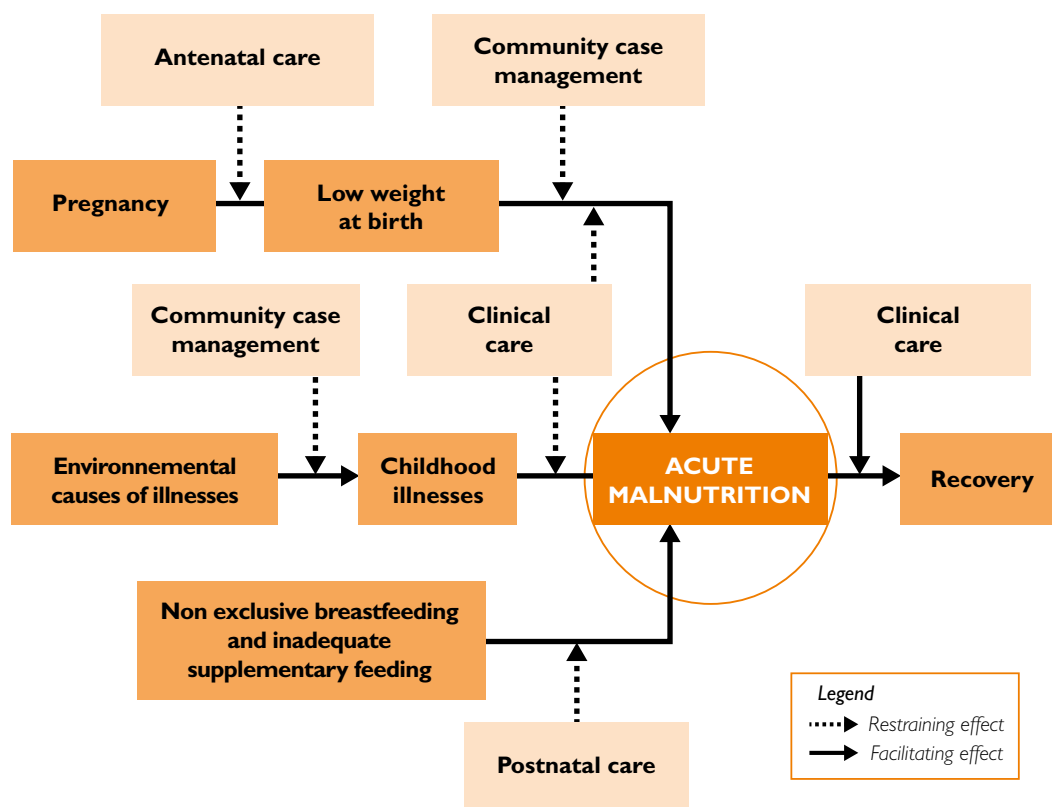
Antenatal care

Community case management

Pregnancy

Low weight at birth

Community case management

Clinical care

Clinical care

Environnemental causes of illnesses

Childhood illnesses

ACUTE MALNUTRITION

Recovery

Non exclusive breastfeeding and inadequate supplementary feeding

Postnatal care

Legend
Restraining effect
Facilitating effect